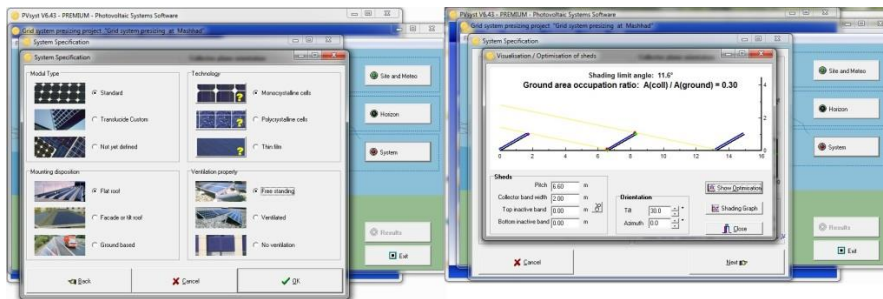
PVsyst V6.43 - PREMIUM - Photovoltaic Systems Software

Grid system presizing project "Grid system presizing at Mashhad"

System Specification

System Specification

Modul Type

Standard

Translucide Custom

Not yet defined

Technology

Monocrystalline cells

Polycrystalline cells

Thin film

Mounting disposition

Flat roof

Facade or tilt roof

Ground based

Ventilation property

Free standing

Ventilated

No ventilation

Back

Cancel

OK

Site and Meteo

Horizon

System

Results

Exit

PVsyst V6.43 - PREMIUM - Photovoltaic Systems Software

Grid system presizing project "Grid system presizing at Mashhad"

System Specification

Visualisation / Optimisation of sheds

Shading limit angle: 11.6°

Ground area occupation ratio: A(coll) / A(ground) = 0.30

0 2 4 6 8 10 12 14 16

Sheds

Pitch 6.60 m

Collector band width 2.00 m

Top inactive band 0.00 m

Bottom inactive band 0.00 m

Orientation

Tilt 30.0 °

Azimuth 0.0 °

Show Optimisation

Shading Graph

Close

Cancel

Next

Site and Meteo

Horizon

System

Results

Exit